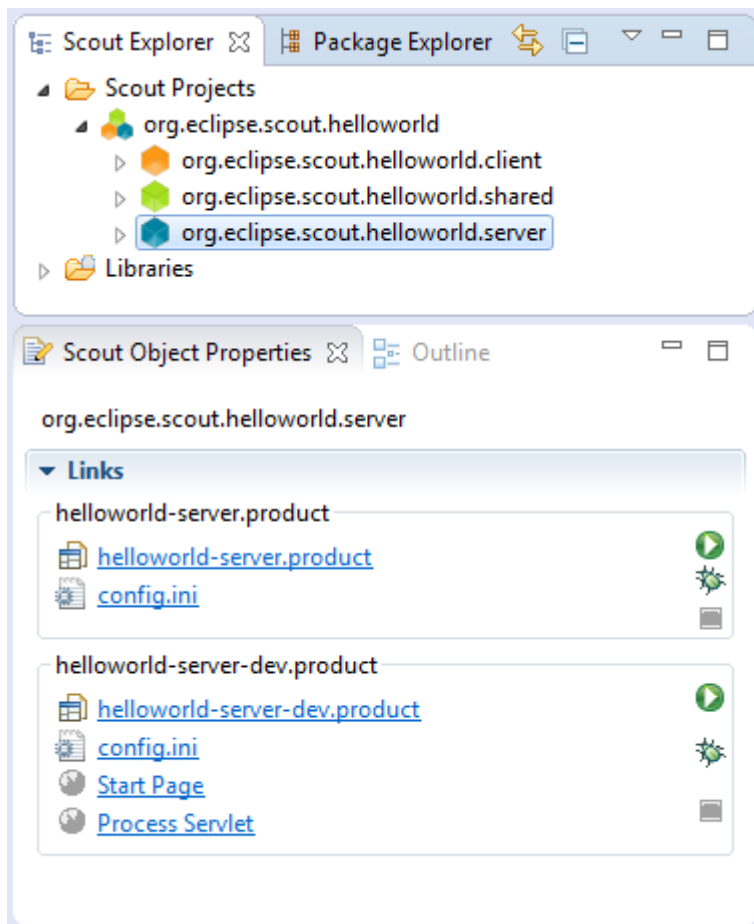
Scout Explorer ☒ Package Explorer

Scout Projects
org.eclipse.scout.helloworld
org.eclipse.scout.helloworld.client
org.eclipse.scout.helloworld.shared
org.eclipse.scout.helloworld.server
Libraries

Scout Object Properties ☒ Outline

org.eclipse.scout.helloworld.server

Links

helloworld-server.product
helloworld-server.product
config.ini

helloworld-server-dev.product
helloworld-server-dev.product
config.ini
Start Page
Process Servlet